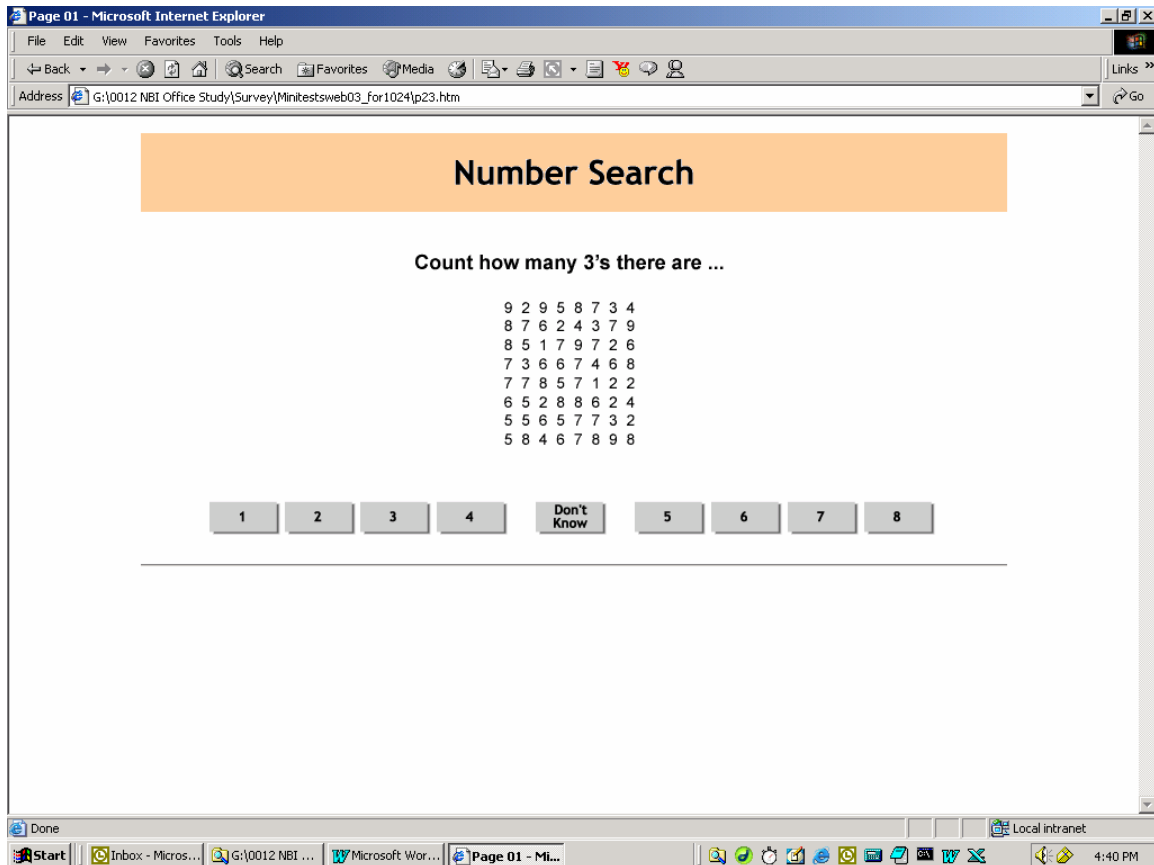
Page 01 - Microsoft Internet Explorer

File Edit View Favorites Tools Help

Back Search Favorites Media

Links

Address G:\0012 NBI Office Study\Survey\Minitestsweb03_for1024\p23.htm

Go

Number Search

Count how many 3's there are ...

9 2 9 5 8 7 3 4
8 7 6 2 4 3 7 9
8 5 1 7 9 7 2 6
7 3 6 6 7 4 6 8
7 7 8 5 7 1 2 2
6 5 2 8 8 6 2 4
5 5 6 5 7 7 3 2
5 8 4 6 7 8 9 8

1 2 3 4 Don't Know 5 6 7 8

Done

Local intranet

Start Inbox - Micros... G:\0012 NBI ... Microsoft Wor... Page 01 - Mi...

4:40 PM